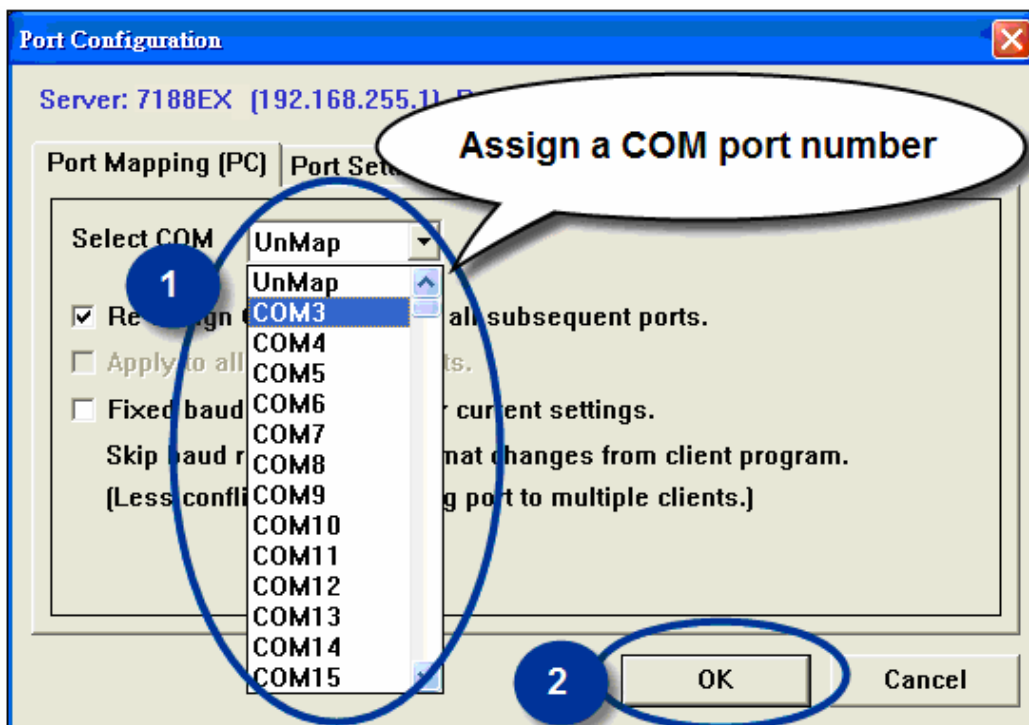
Port Configuration

Server: 7188EX (192.168.255.1) P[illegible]

Assign a COM port number

Port Mapping (PC) | Port Sett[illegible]

Select COM UnMap

1

UnMap
COM3
COM4
COM5
COM6
COM7
COM8
COM9
COM10
COM11
COM12
COM13
COM14
COM15

☑ Re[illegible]ign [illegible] all subsequent ports.

☐ Apply to all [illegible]ts.

☐ Fixed baud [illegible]r current settings.

Skip baud r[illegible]mat changes from client program.

(Less confli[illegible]g port to multiple clients.)

2

OK

Cancel